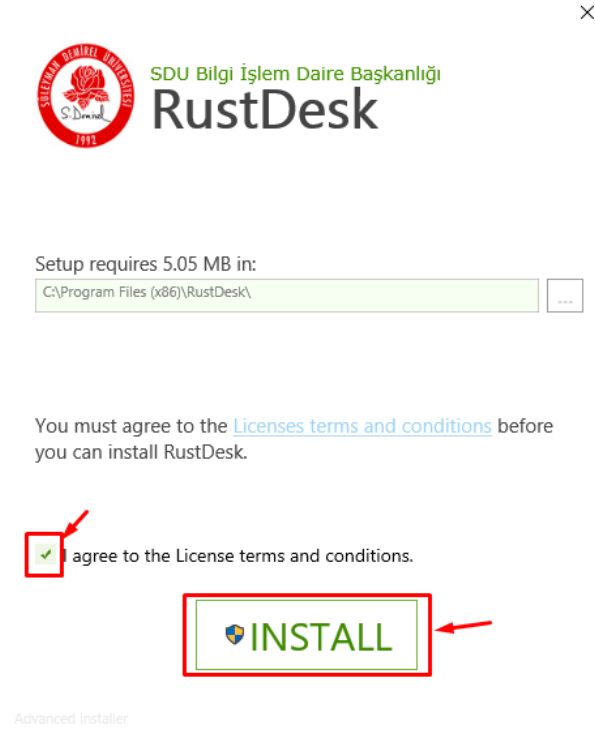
×

SÜLEYMAN DEMİREL ÜNİVERSİTESİ
S. Demirel
1992

SDU Bilgi İşlem Daire Başkanlığı
RustDesk

Setup requires 5.05 MB in:
C:\Program Files (x86)\RustDesk\
...

You must agree to the Licenses terms and conditions before you can install RustDesk.

✓ I agree to the License terms and conditions.

INSTALL

Advanced Installer